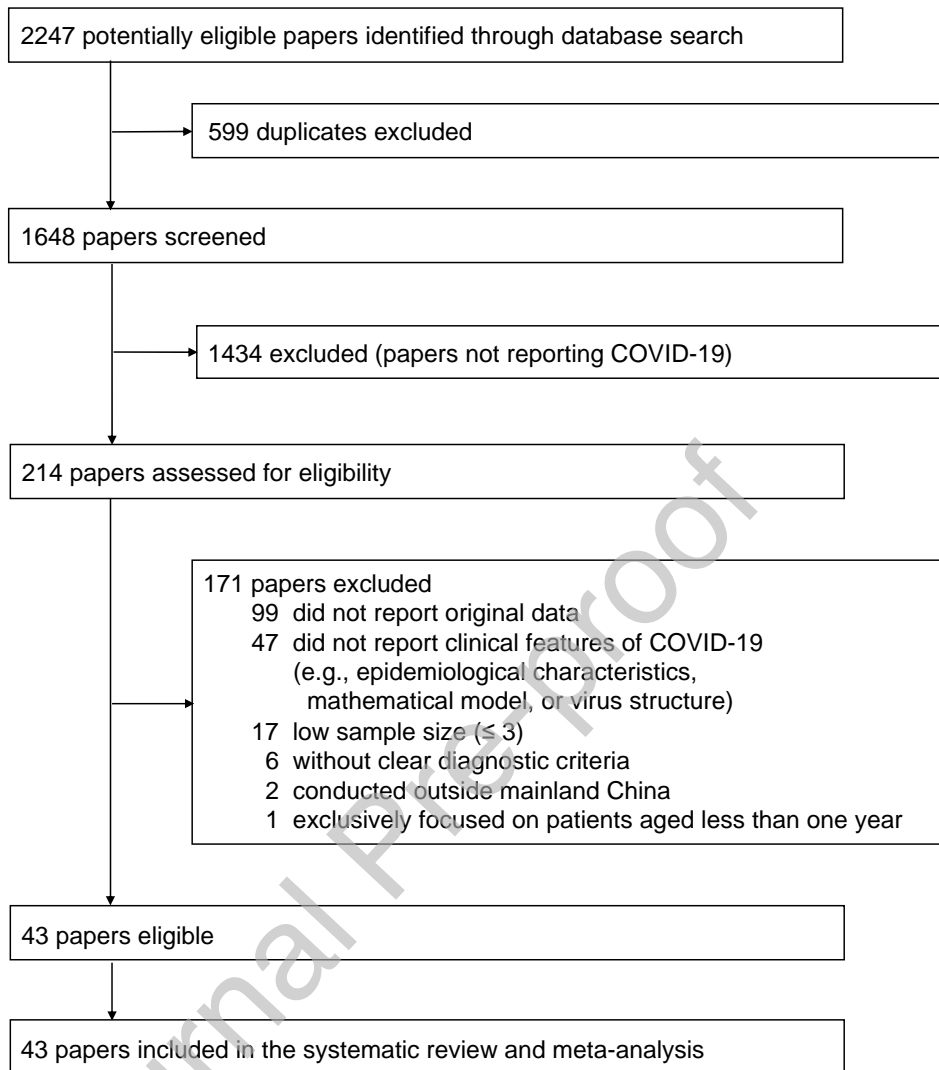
2247 potentially eligible papers identified through database search

599 duplicates excluded

1648 papers screened

1434 excluded (papers not reporting COVID-19)

214 papers assessed for eligibility

171 papers excluded
99 did not report original data
47 did not report clinical features of COVID-19 (e.g., epidemiological characteristics, mathematical model, or virus structure)
17 low sample size (≤ 3)
6 without clear diagnostic criteria
2 conducted outside mainland China
1 exclusively focused on patients aged less than one year

43 papers eligible

43 papers included in the systematic review and meta-analysis

Journal Pre-proof